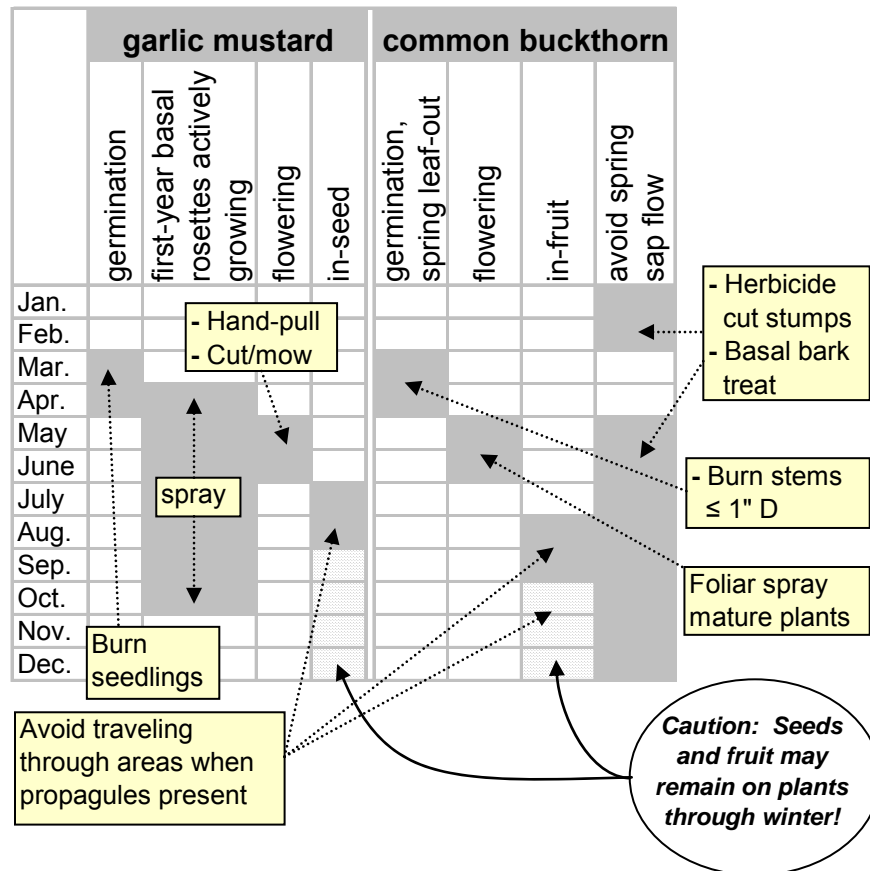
| | garlic mustard | | | | common buckthorn | | | |
|---|---|---|---|---|---|---|---|---|
| | germination | first-year basal rosettes actively growing | flowering | in-seed | germination, spring leaf-out | flowering | in-fruit | avoid spring sap flow |
| Jan. | | | | | | | | |
| Feb. | | | | | | | | |
| Mar. | | | | | | | | |
| Apr. | | | | | | | | |
| May | | | | | | | | |
| June | | | | | | | | |
| July | | | | | | | | |
| Aug. | | | | | | | | |
| Sep. | | | | | | | | |
| Oct. | | | | | | | | |
| Nov. | | | | | | | | |
| Dec. | | | | | | | | |

- Hand-pull
- Cut/mow

spray

Burn seedlings

- Herbicide cut stumps
- Basal bark treat

- Burn stems ≤ 1" D

Foliar spray mature plants

Avoid traveling through areas when propagules present

Caution: Seeds and fruit may remain on plants through winter!